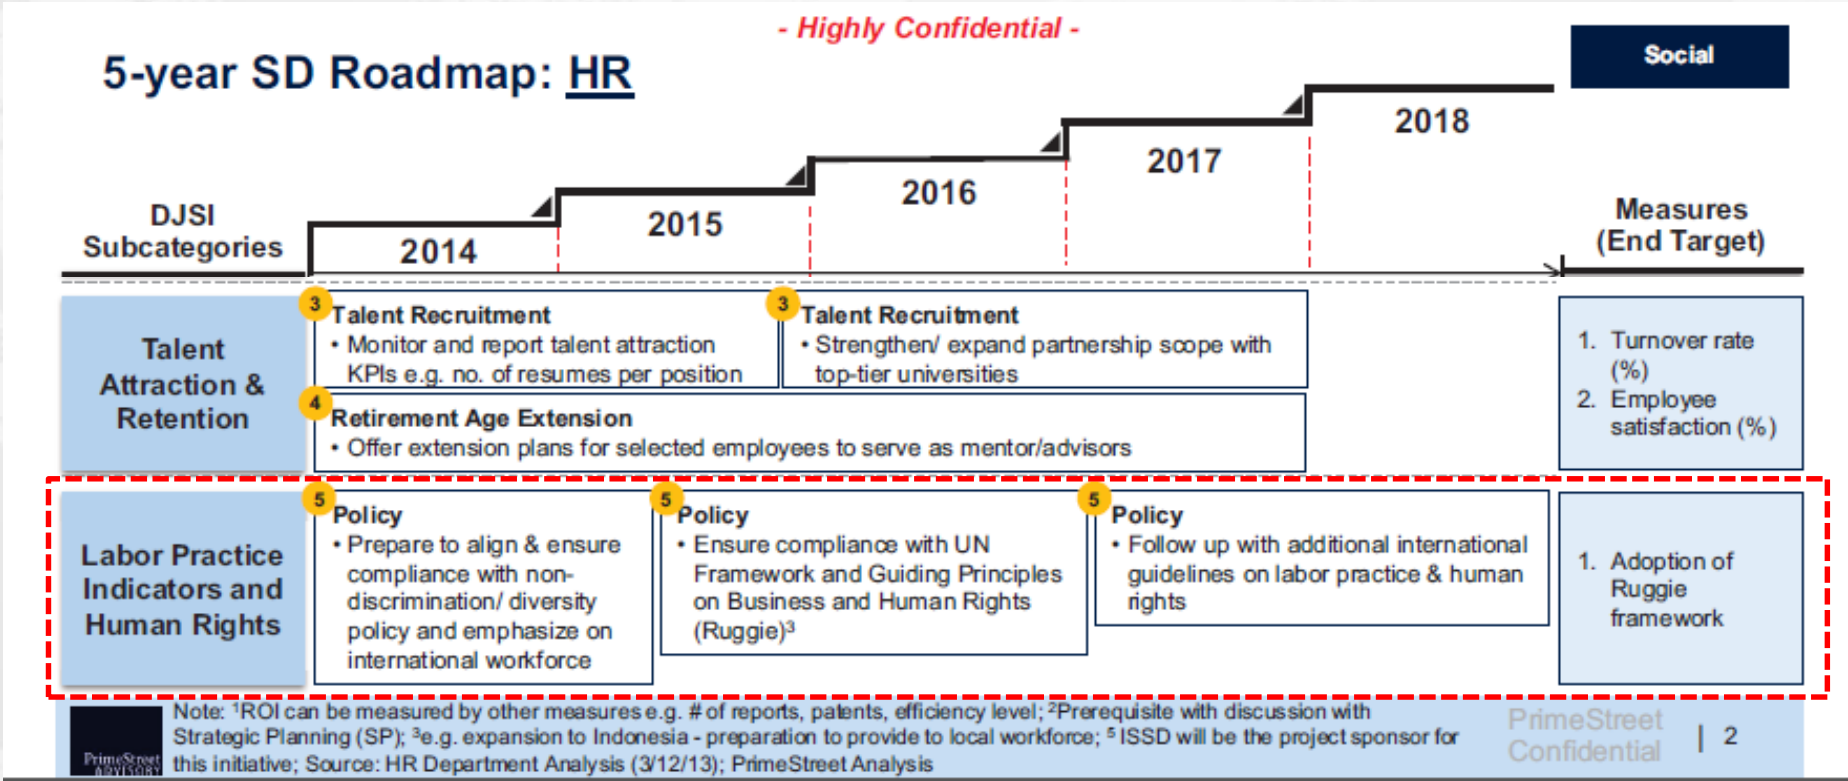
- Highly Confidential -

5-year SD Roadmap: HR

Social

DJSI Subcategories

2014

2015

2016

2017

2018

Measures (End Target)

Talent Attraction & Retention

3 Talent Recruitment
• Monitor and report talent attraction KPIs e.g. no. of resumes per position

3 Talent Recruitment
• Strengthen/ expand partnership scope with top-tier universities

4 Retirement Age Extension
• Offer extension plans for selected employees to serve as mentor/advisors

1. Turnover rate (%)
2. Employee satisfaction (%)

Labor Practice Indicators and Human Rights

5 Policy
• Prepare to align & ensure compliance with non-discrimination/ diversity policy and emphasize on international workforce

5 Policy
• Ensure compliance with UN Framework and Guiding Principles on Business and Human Rights (Ruggie)$^3$

5 Policy
• Follow up with additional international guidelines on labor practice & human rights

1. Adoption of Ruggie framework

Note: $^1$ROI can be measured by other measures e.g. # of reports, patents, efficiency level; $^2$Prerequisite with discussion with Strategic Planning (SP); $^3$e.g. expansion to Indonesia - preparation to provide to local workforce; $^5$ ISSD will be the project sponsor for this initiative; Source: HR Department Analysis (3/12/13); PrimeStreet Analysis

PrimeStreet Advisory

PrimeStreet Confidential | 2